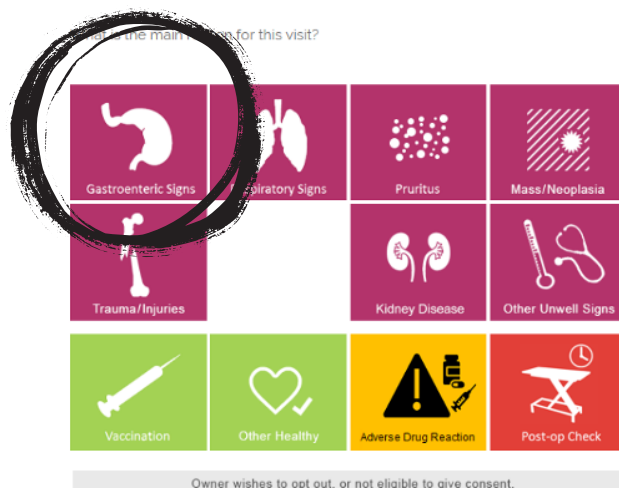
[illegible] the main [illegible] for this visit?

Gastroenteric Signs
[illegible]piratory Signs
Pruritus
Mass/Neoplasia
Trauma/Injuries
Kidney Disease
Other Unwell Signs
Vaccination
Other Healthy
Adverse Drug Reaction
Post-op Check

Owner wishes to opt out, or not eligible to give consent.